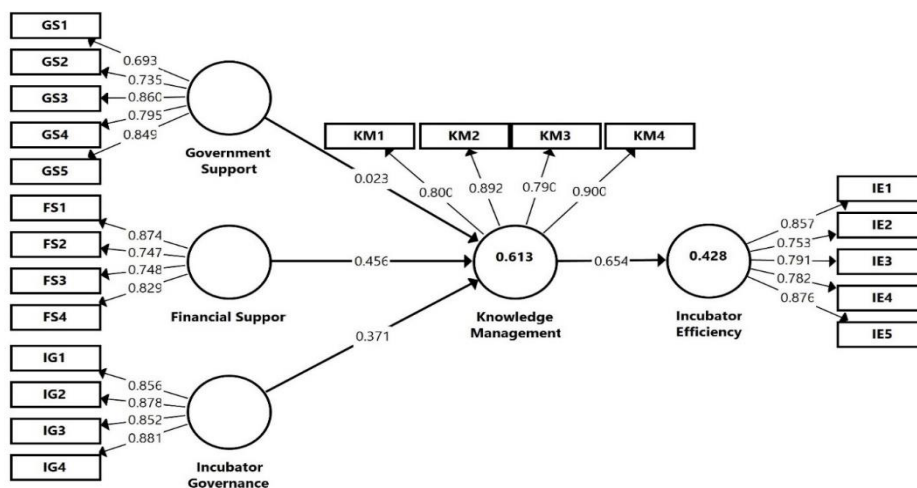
GS1
GS2
GS3
GS4
GS5
0.693
0.735
0.860
0.795
0.849
Government Support
KM1
KM2
KM3
KM4
0.023
0.800
0.892
0.790
0.900
IE1
IE2
IE3
IE4
IE5
FS1
FS2
FS3
FS4
0.874
0.747
0.748
0.829
Financial Suppor
0.456
0.613
Knowledge Management
0.654
0.428
Incubator Efficiency
0.857
0.753
0.791
0.782
0.876
IG1
IG2
IG3
IG4
0.856
0.878
0.852
0.881
0.371
Incubator Governance